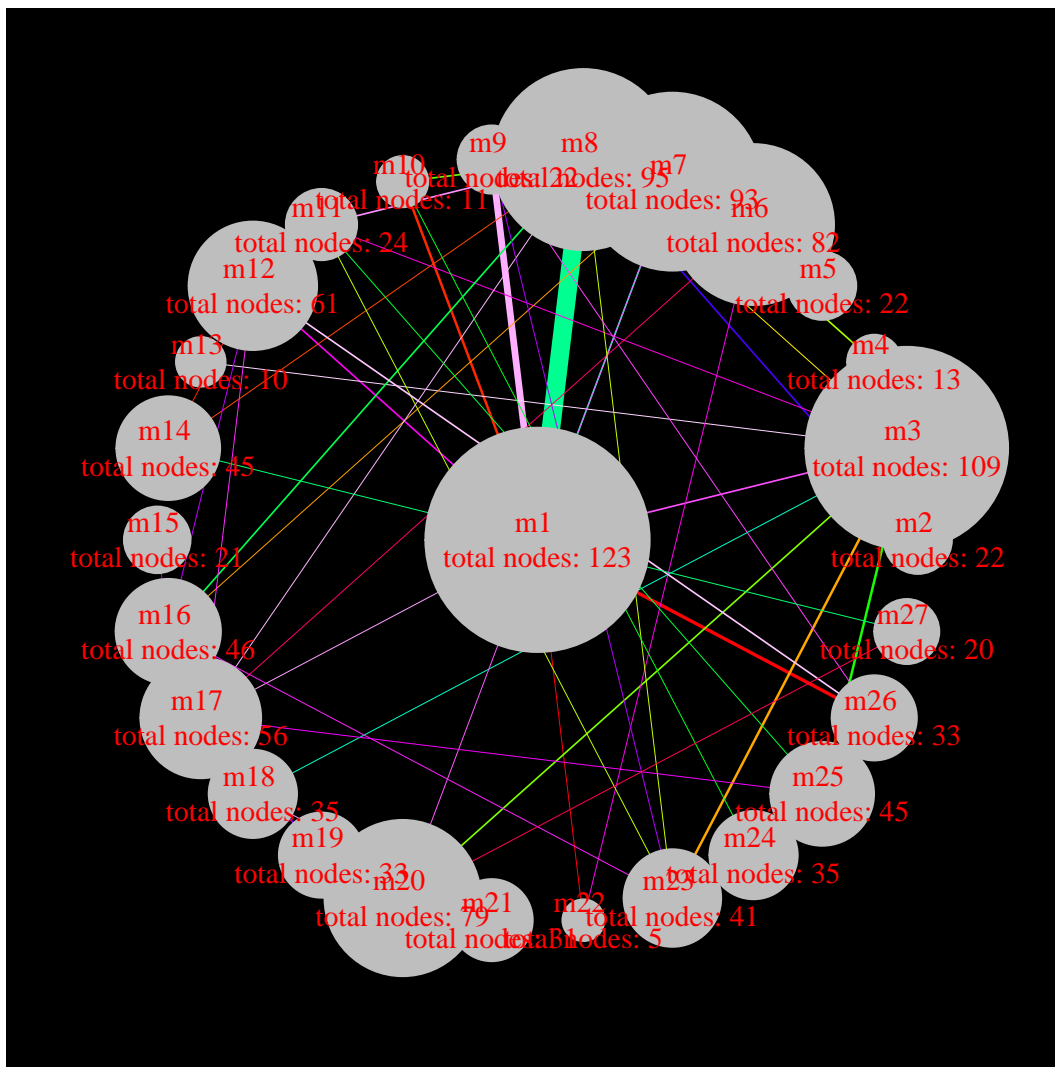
m9
total nodes: 22
m8
total nodes: 95
m10
total nodes: 11
m7
total nodes: 93
m11
total nodes: 24
m6
total nodes: 82
m12
total nodes: 61
m5
total nodes: 22
m13
total nodes: 10
m4
total nodes: 13
m14
total nodes: 45
m3
total nodes: 109
m1
total nodes: 123
m15
total nodes: 21
m2
total nodes: 22
m16
total nodes: 46
m27
total nodes: 20
m17
total nodes: 56
m26
total nodes: 33
m18
total nodes: 35
m25
total nodes: 45
m19
total nodes: 33
m24
total nodes: 35
m20
total nodes: 79
m21
total nodes: 31
m22
total nodes: 5
m23
total nodes: 41